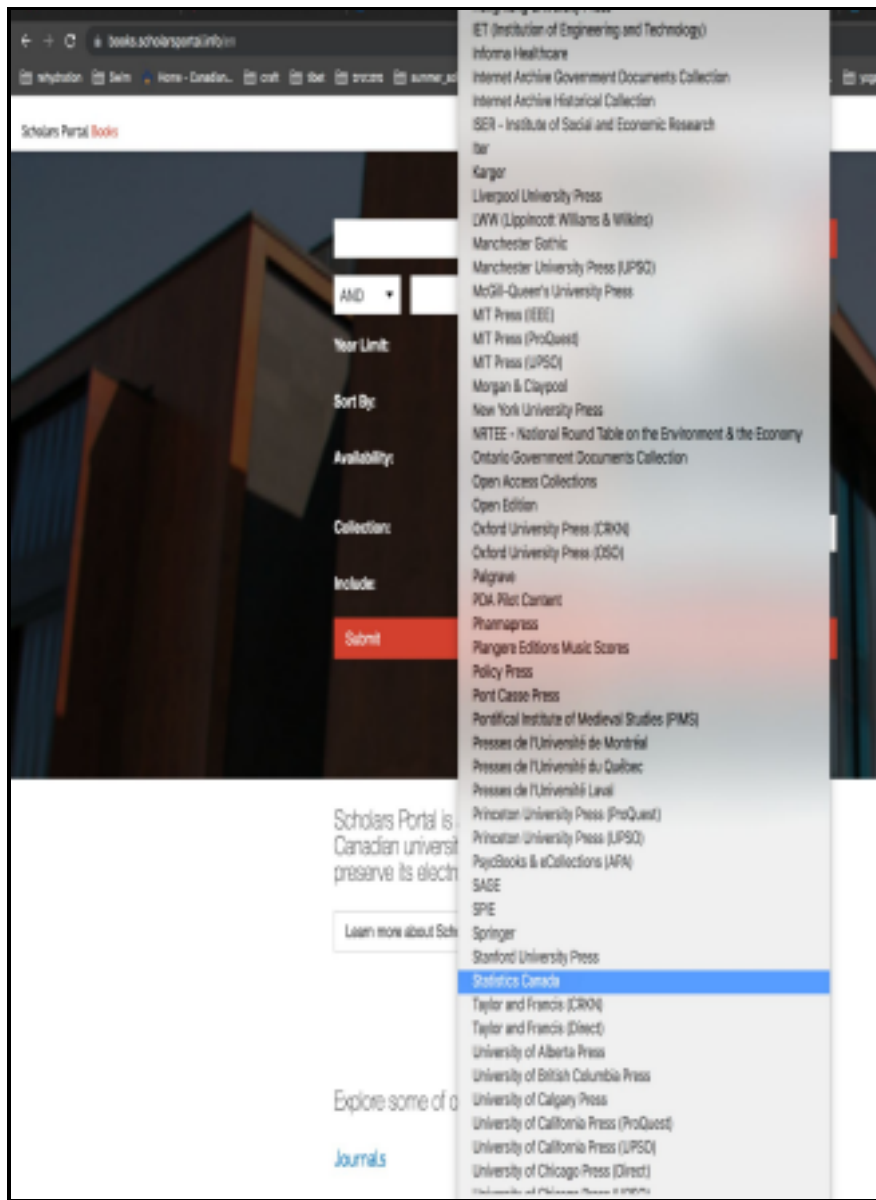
books.scholarsportal.info/en

whytiston Swim Home - Canadian... craft tibet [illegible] summer_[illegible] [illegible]

Scholars Portal Books

AND

Year Limit:

Sort By:

Availability:

Collection:

Include:

Submit

Scholars Portal is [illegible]
Canadian universit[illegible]
preserve its electr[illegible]

Learn more about Sch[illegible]

Explore some of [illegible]

Journals

IET (Institution of Engineering and Technology)
Informa Healthcare
Internet Archive Government Documents Collection
Internet Archive Historical Collection
ISER - Institute of Social and Economic Research
Iter
Karger
Liverpool University Press
LWW (Lippincott Williams & Wilkins)
Manchester Gothic
Manchester University Press (UPSO)
McGill-Queen's University Press
MIT Press (IEEE)
MIT Press (ProQuest)
MIT Press (UPSO)
Morgan & Claypool
New York University Press
NRTEE - National Round Table on the Environment & the Economy
Ontario Government Documents Collection
Open Access Collections
Open Edition
Oxford University Press (CRKN)
Oxford University Press (OSO)
Palgrave
PDA Pilot Content
Pharmapress
Plangere Editions Music Scores
Policy Press
Pont Casse Press
Pontifical Institute of Medieval Studies (PIMS)
Presses de l'Université de Montréal
Presses de l'Université du Québec
Presses de l'Université Laval
Princeton University Press (ProQuest)
Princeton University Press (UPSO)
PsycBooks & eCollections (APA)
SAGE
SPIE
Springer
Stanford University Press
Statistics Canada
Taylor and Francis (CRKN)
Taylor and Francis (Direct)
University of Alberta Press
University of British Columbia Press
University of Calgary Press
University of California Press (ProQuest)
University of California Press (UPSO)
University of Chicago Press (Direct)
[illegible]